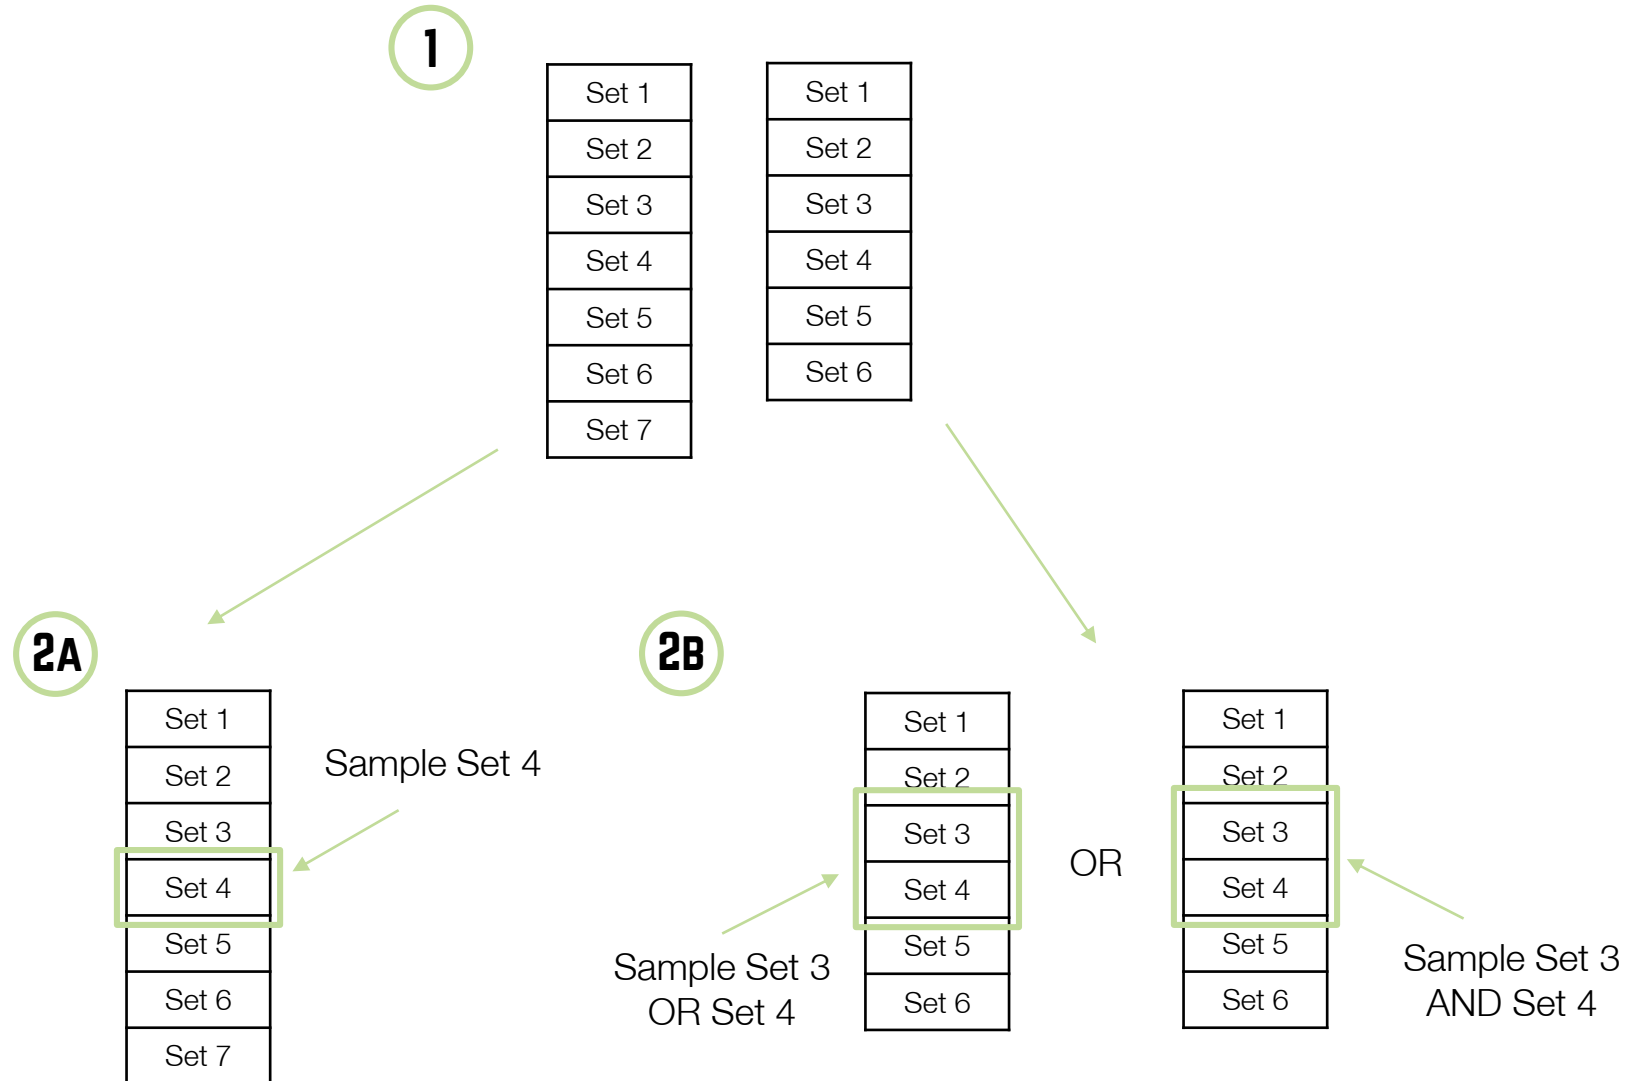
1

| Set 1 |
|---|
| Set 2 |
| Set 3 |
| Set 4 |
| Set 5 |
| Set 6 |
| Set 7 |

| Set 1 |
|---|
| Set 2 |
| Set 3 |
| Set 4 |
| Set 5 |
| Set 6 |

2A

| Set 1 |
|---|
| Set 2 |
| Set 3 |
| Set 4 |
| Set 5 |
| Set 6 |
| Set 7 |

Sample Set 4

2B

| Set 1 |
|---|
| Set 2 |
| Set 3 |
| Set 4 |
| Set 5 |
| Set 6 |

Sample Set 3 OR Set 4

OR

| Set 1 |
|---|
| Set 2 |
| Set 3 |
| Set 4 |
| Set 5 |
| Set 6 |

Sample Set 3 AND Set 4